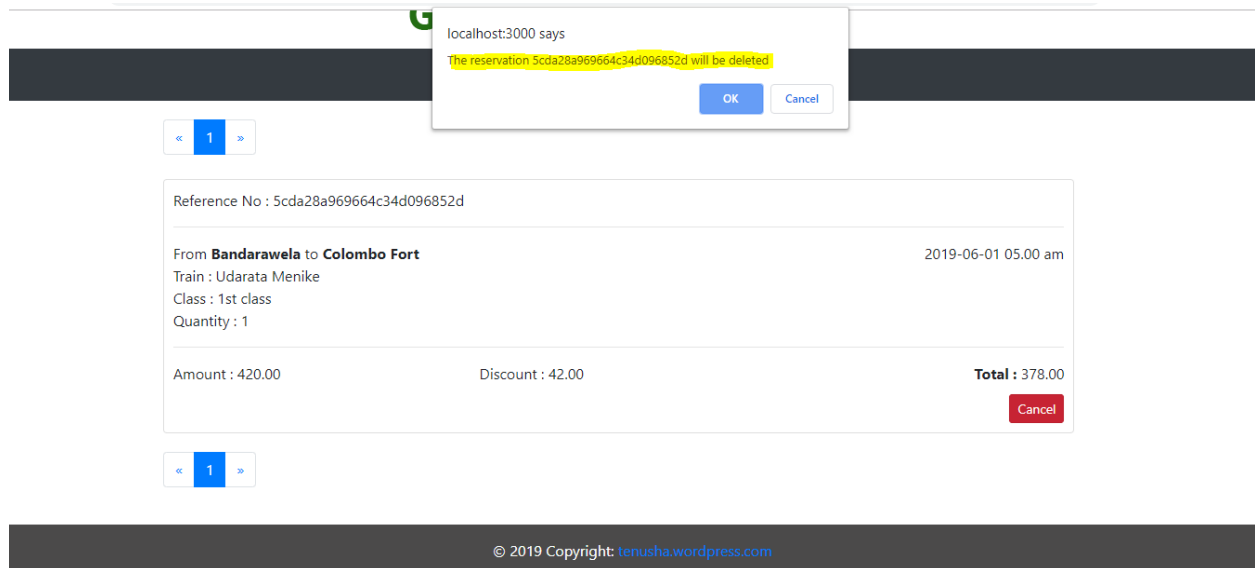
G

localhost:3000 says

The reservation 5cda28a969664c34d096852d will be deleted

OK Cancel

« 1 »

Reference No : 5cda28a969664c34d096852d

From **Bandarawela** to **Colombo Fort**

2019-06-01 05.00 am

Train : Udarata Menike

Class : 1st class

Quantity : 1

Amount : 420.00

Discount : 42.00

**Total :** 378.00

Cancel

« 1 »

© 2019 Copyright: tenusha.wordpress.com